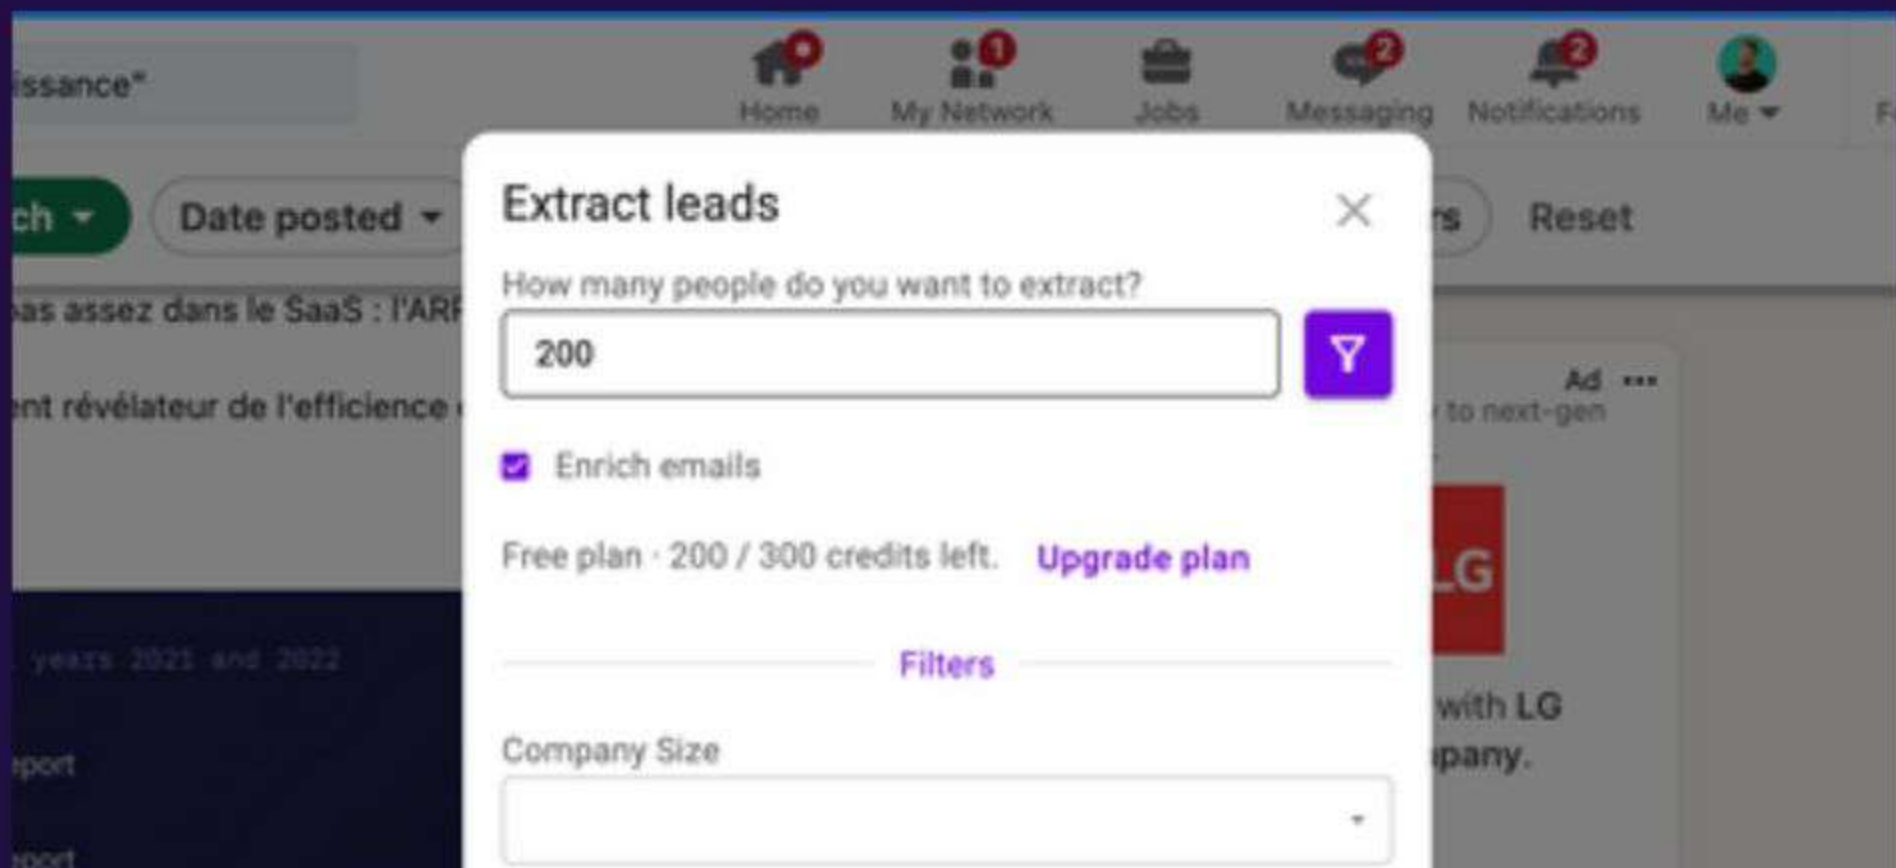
issance"

Home 9 My Network 1 Jobs Messaging 2 Notifications 2 Me F

ch Date posted rs Reset

as assez dans le SaaS : l'ARR

ent révélateur de l'efficience

years 2021 and 2022

eport

eport

Ad ···
to next-gen

LG

with LG
pany.

Extract leads

How many people do you want to extract?

200

Enrich emails

Free plan · 200 / 300 credits left. Upgrade plan

Filters

Company Size